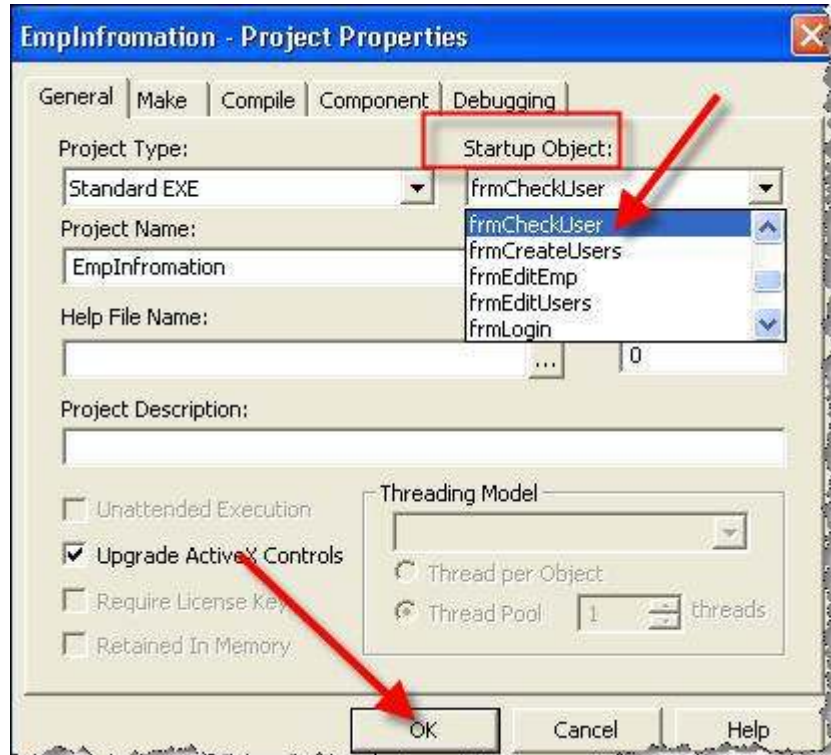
EmpInfromation - Project Properties

General | Make | Compile | Component | Debugging

Project Type:
Standard EXE

Startup Object:
frmCheckUser
frmCheckUser
frmCreateUsers
frmEditEmp
frmEditUsers
frmLogin

Project Name:
EmpInfromation

Help File Name:
...
0

Project Description:

Unattended Execution
Upgrade ActiveX Controls
Require License Key
Retained In Memory

Threading Model
Thread per Object
Thread Pool 1 threads

OK Cancel Help